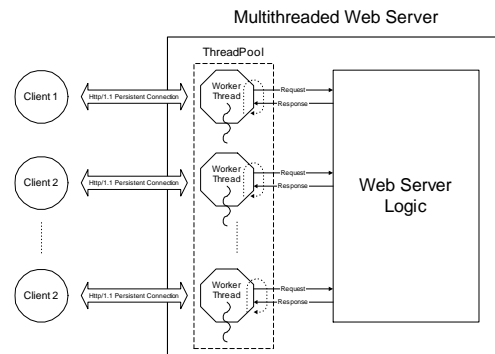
Multithreaded Web Server

ThreadPool

Client 1

Http/1.1 Persistent Connection

Worker Thread

Request

Response

Client 2

Http/1.1 Persistent Connection

Worker Thread

Request

Response

Web Server Logic

Client 2

Http/1.1 Persistent Connection

Worker Thread

Request

Response